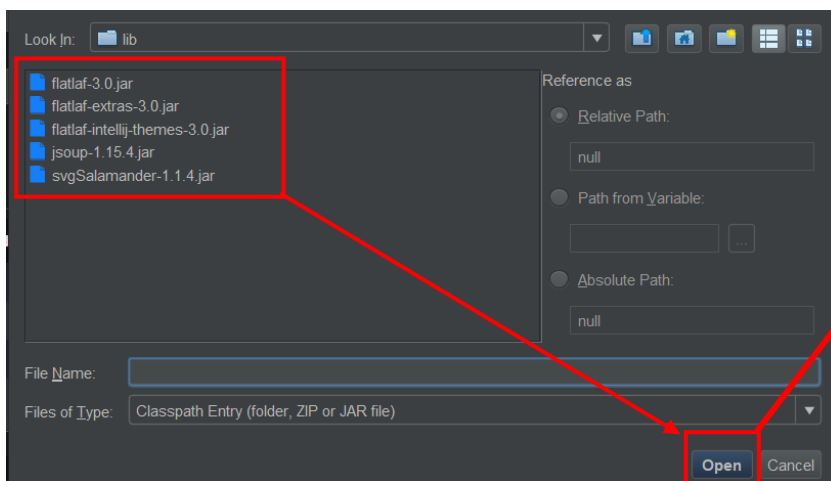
Look In: lib

flatlaf-3.0.jar
flatlaf-extras-3.0.jar
flatlaf-intellij-themes-3.0.jar
jsoup-1.15.4.jar
svgSalamander-1.1.4.jar

Reference as
Relative Path:
null
Path from Variable:
...
Absolute Path:
null

File Name:
Files of Type: Classpath Entry (folder, ZIP or JAR file)

Open Cancel